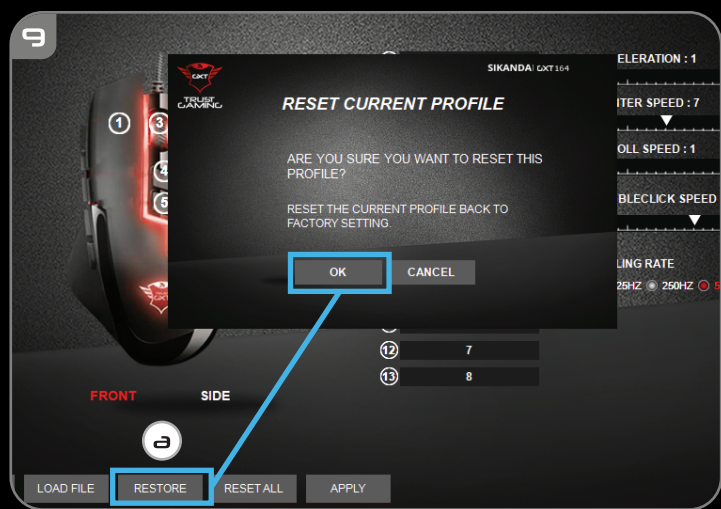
9

GXT TRUST GAMING

SIKANDA GXT 164

RESET CURRENT PROFILE

ARE YOU SURE YOU WANT TO RESET THIS PROFILE?

RESET THE CURRENT PROFILE BACK TO FACTORY SETTING.

OK

CANCEL

ELERATION : 1

ITER SPEED : 7

OLL SPEED : 1

BLECLICK SPEED

LING RATE

25HZ 250HZ 5

1

3

4

5

12 7

13 8

FRONT

SIDE

a

LOAD FILE

RESTORE

RESET ALL

APPLY